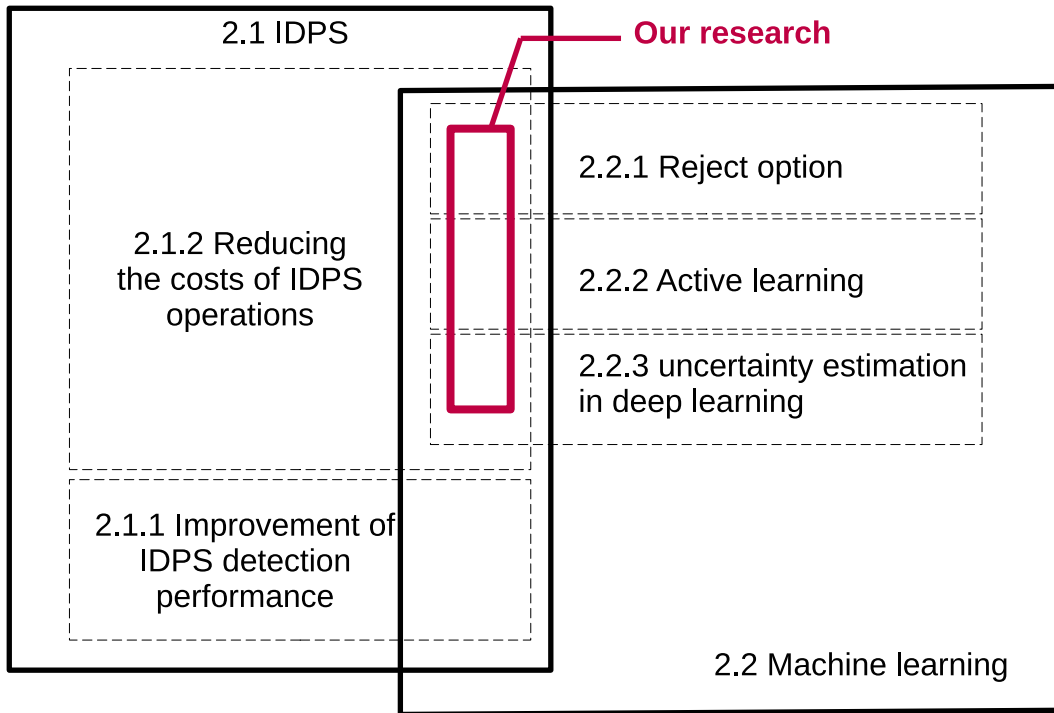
2.1 IDPS

Our research

2.1.2 Reducing the costs of IDPS operations

2.2.1 Reject option

2.2.2 Active learning

2.2.3 uncertainty estimation in deep learning

2.1.1 Improvement of IDPS detection performance

2.2 Machine learning